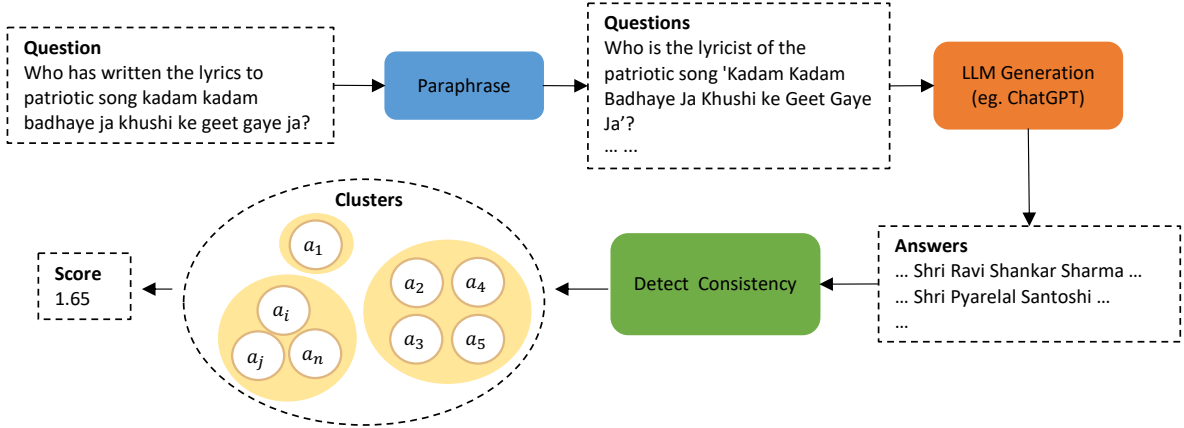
**Question**
Who has written the lyrics to patriotic song kadam kadam badhaye ja khushi ke geet gaye ja?

Paraphrase

**Questions**
Who is the lyricist of the patriotic song 'Kadam Kadam Badhaye Ja Khushi ke Geet Gaye Ja'?
… …

LLM Generation (eg. ChatGPT)

**Answers**
… Shri Ravi Shankar Sharma …
… Shri Pyarelal Santoshi …
…

Detect Consistency

**Clusters**

$a_1$

$a_i$

$a_j$

$a_n$

$a_2$

$a_4$

$a_3$

$a_5$

**Score**
1.65